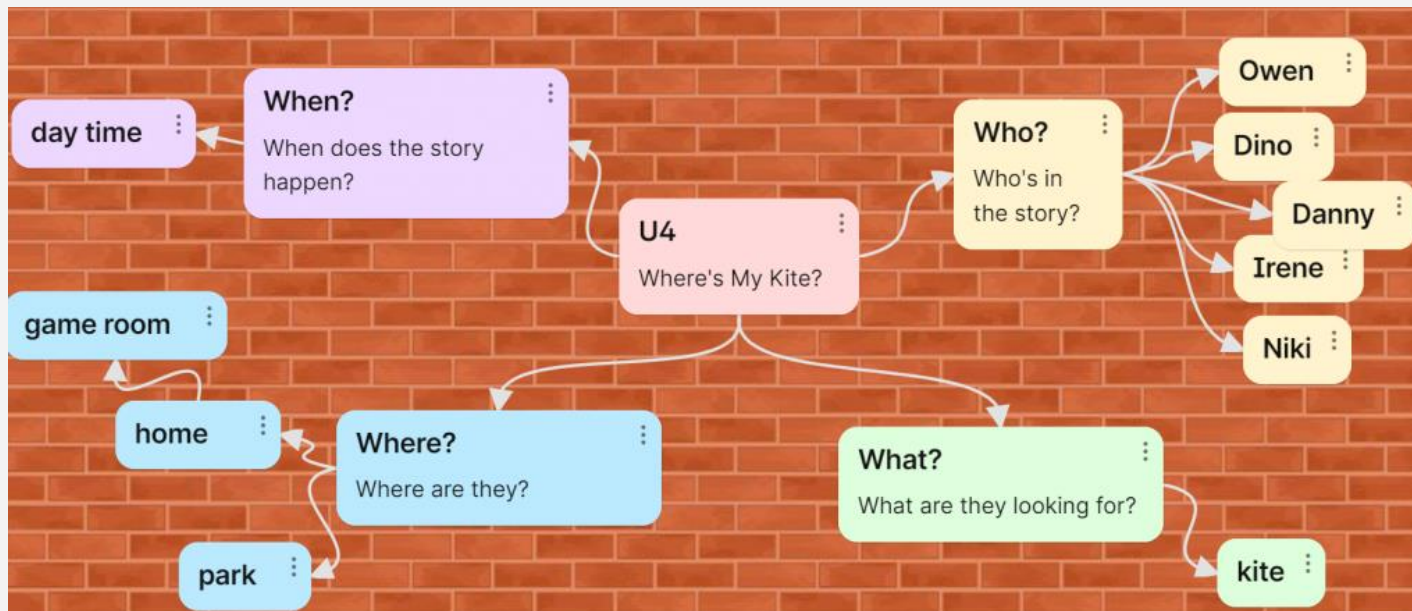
day time

When?

When does the story happen?

U4

Where's My Kite?

Who?

Who's in the story?

Owen

Dino

Danny

Irene

Niki

game room

home

Where?

Where are they?

park

What?

What are they looking for?

kite